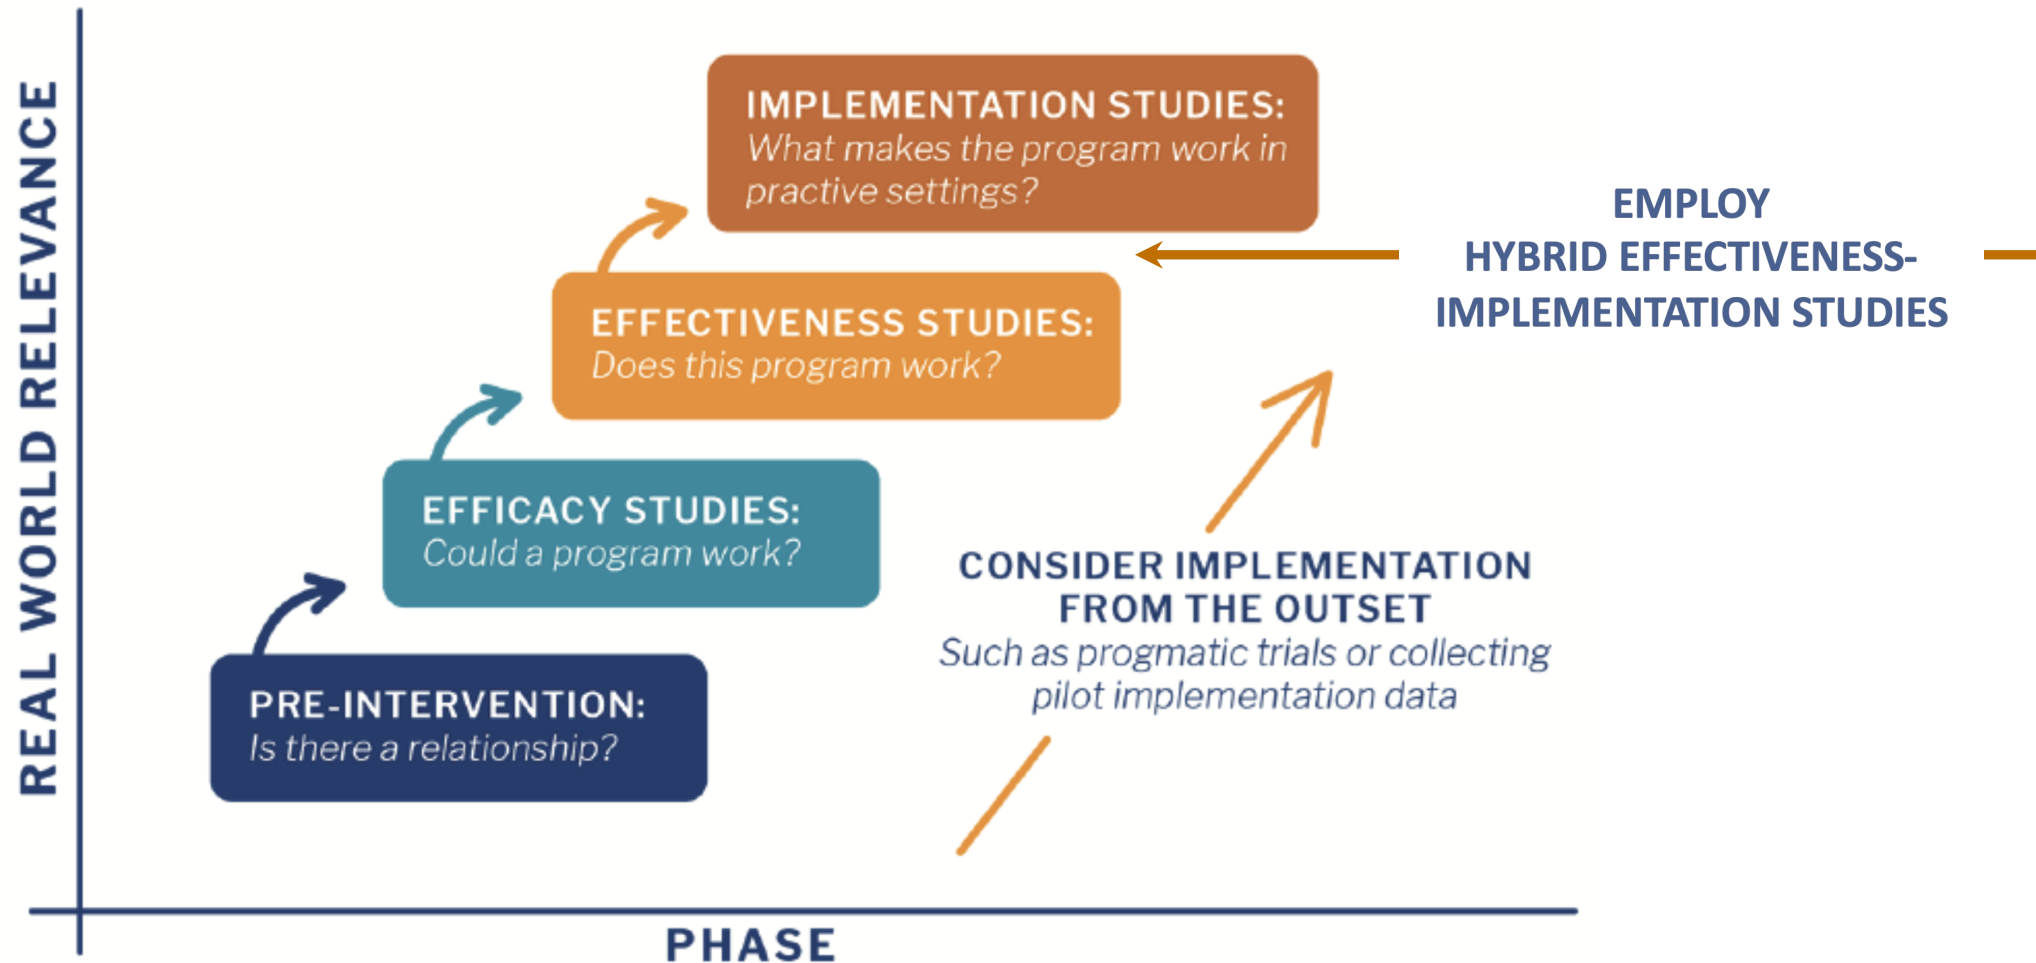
REAL WORLD RELEVANCE

IMPLEMENTATION STUDIES:
What makes the program work in practive settings?

EMPLOY
HYBRID EFFECTIVENESS-IMPLEMENTATION STUDIES

EFFECTIVENESS STUDIES:
Does this program work?

EFFICACY STUDIES:
Could a program work?

CONSIDER IMPLEMENTATION FROM THE OUTSET
Such as progmatic trials or collecting pilot implementation data

PRE-INTERVENTION:
Is there a relationship?

PHASE